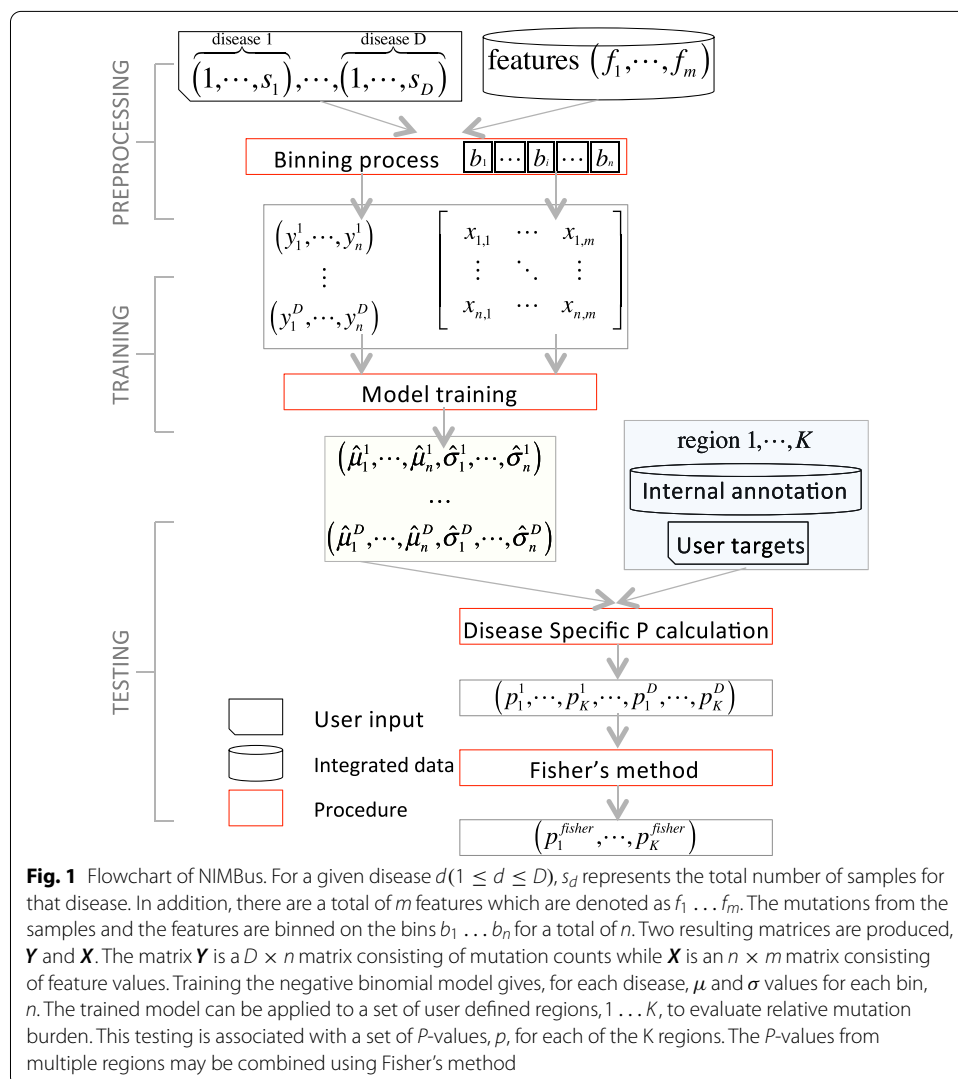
PREPROCESSING

$\overbrace{(1,\cdots,s_1)}^{\text{disease 1}},\cdots,\overbrace{(1,\cdots,s_D)}^{\text{disease D}}$

features $(f_1,\cdots,f_m)$

Binning process $b_1$ $\cdots$ $b_i$ $\cdots$ $b_n$

TRAINING

$(y_1^1,\cdots,y_n^1)$
$\vdots$
$(y_1^D,\cdots,y_n^D)$

$\begin{bmatrix} x_{1,1} & \cdots & x_{1,m} \\ \vdots & \ddots & \vdots \\ x_{n,1} & \cdots & x_{n,m} \end{bmatrix}$

Model training

$(\hat{\mu}_1^1,\cdots,\hat{\mu}_n^1,\hat{\sigma}_1^1,\cdots,\hat{\sigma}_n^1)$
$\cdots$
$(\hat{\mu}_1^D,\cdots,\hat{\mu}_n^D,\hat{\sigma}_1^D,\cdots,\hat{\sigma}_n^D)$

region $1,\cdots,K$

Internal annotation

User targets

TESTING

Disease Specific P calculation

$(p_1^1,\cdots,p_K^1,\cdots,p_1^D,\cdots,p_K^D)$

User input

Integrated data

Procedure

Fisher's method

$(p_1^{fisher},\cdots,p_K^{fisher})$

**Fig. 1** Flowchart of NIMBus. For a given disease $d(1 \leq d \leq D)$, $s_d$ represents the total number of samples for that disease. In addition, there are a total of *m* features which are denoted as $f_1 \ldots f_m$. The mutations from the samples and the features are binned on the bins $b_1 \ldots b_n$ for a total of *n*. Two resulting matrices are produced, ***Y*** and ***X***. The matrix ***Y*** is a $D \times n$ matrix consisting of mutation counts while ***X*** is an $n \times m$ matrix consisting of feature values. Training the negative binomial model gives, for each disease, $\mu$ and $\sigma$ values for each bin, *n*. The trained model can be applied to a set of user defined regions, $1 \ldots K$, to evaluate relative mutation burden. This testing is associated with a set of *P*-values, *p*, for each of the K regions. The *P*-values from multiple regions may be combined using Fisher's method